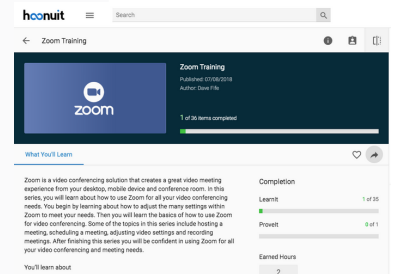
hoonuit

Search

Zoom Training

zoom

Zoom Training
Published: 07/08/2018
Author: Dave Fife

1 of 36 items completed

What You'll Learn

Zoom is a video conferencing solution that creates a great video meeting experience from your desktop, mobile device and conference room. In this series, you will learn about how to use Zoom for all your video conferencing needs. You begin by learning about how to adjust the many settings within Zoom to meet your needs. Then you will learn the basics of how to use Zoom for video conferencing. Some of the topics in this series include hosting a meeting, scheduling a meeting, adjusting video settings and recording meetings. After finishing this series you will be confident in using Zoom for all your video conferencing and meeting needs.

You'll learn about

Completion

LearnIt 1 of 35

ProveIt 0 of 1

Earned Hours

2